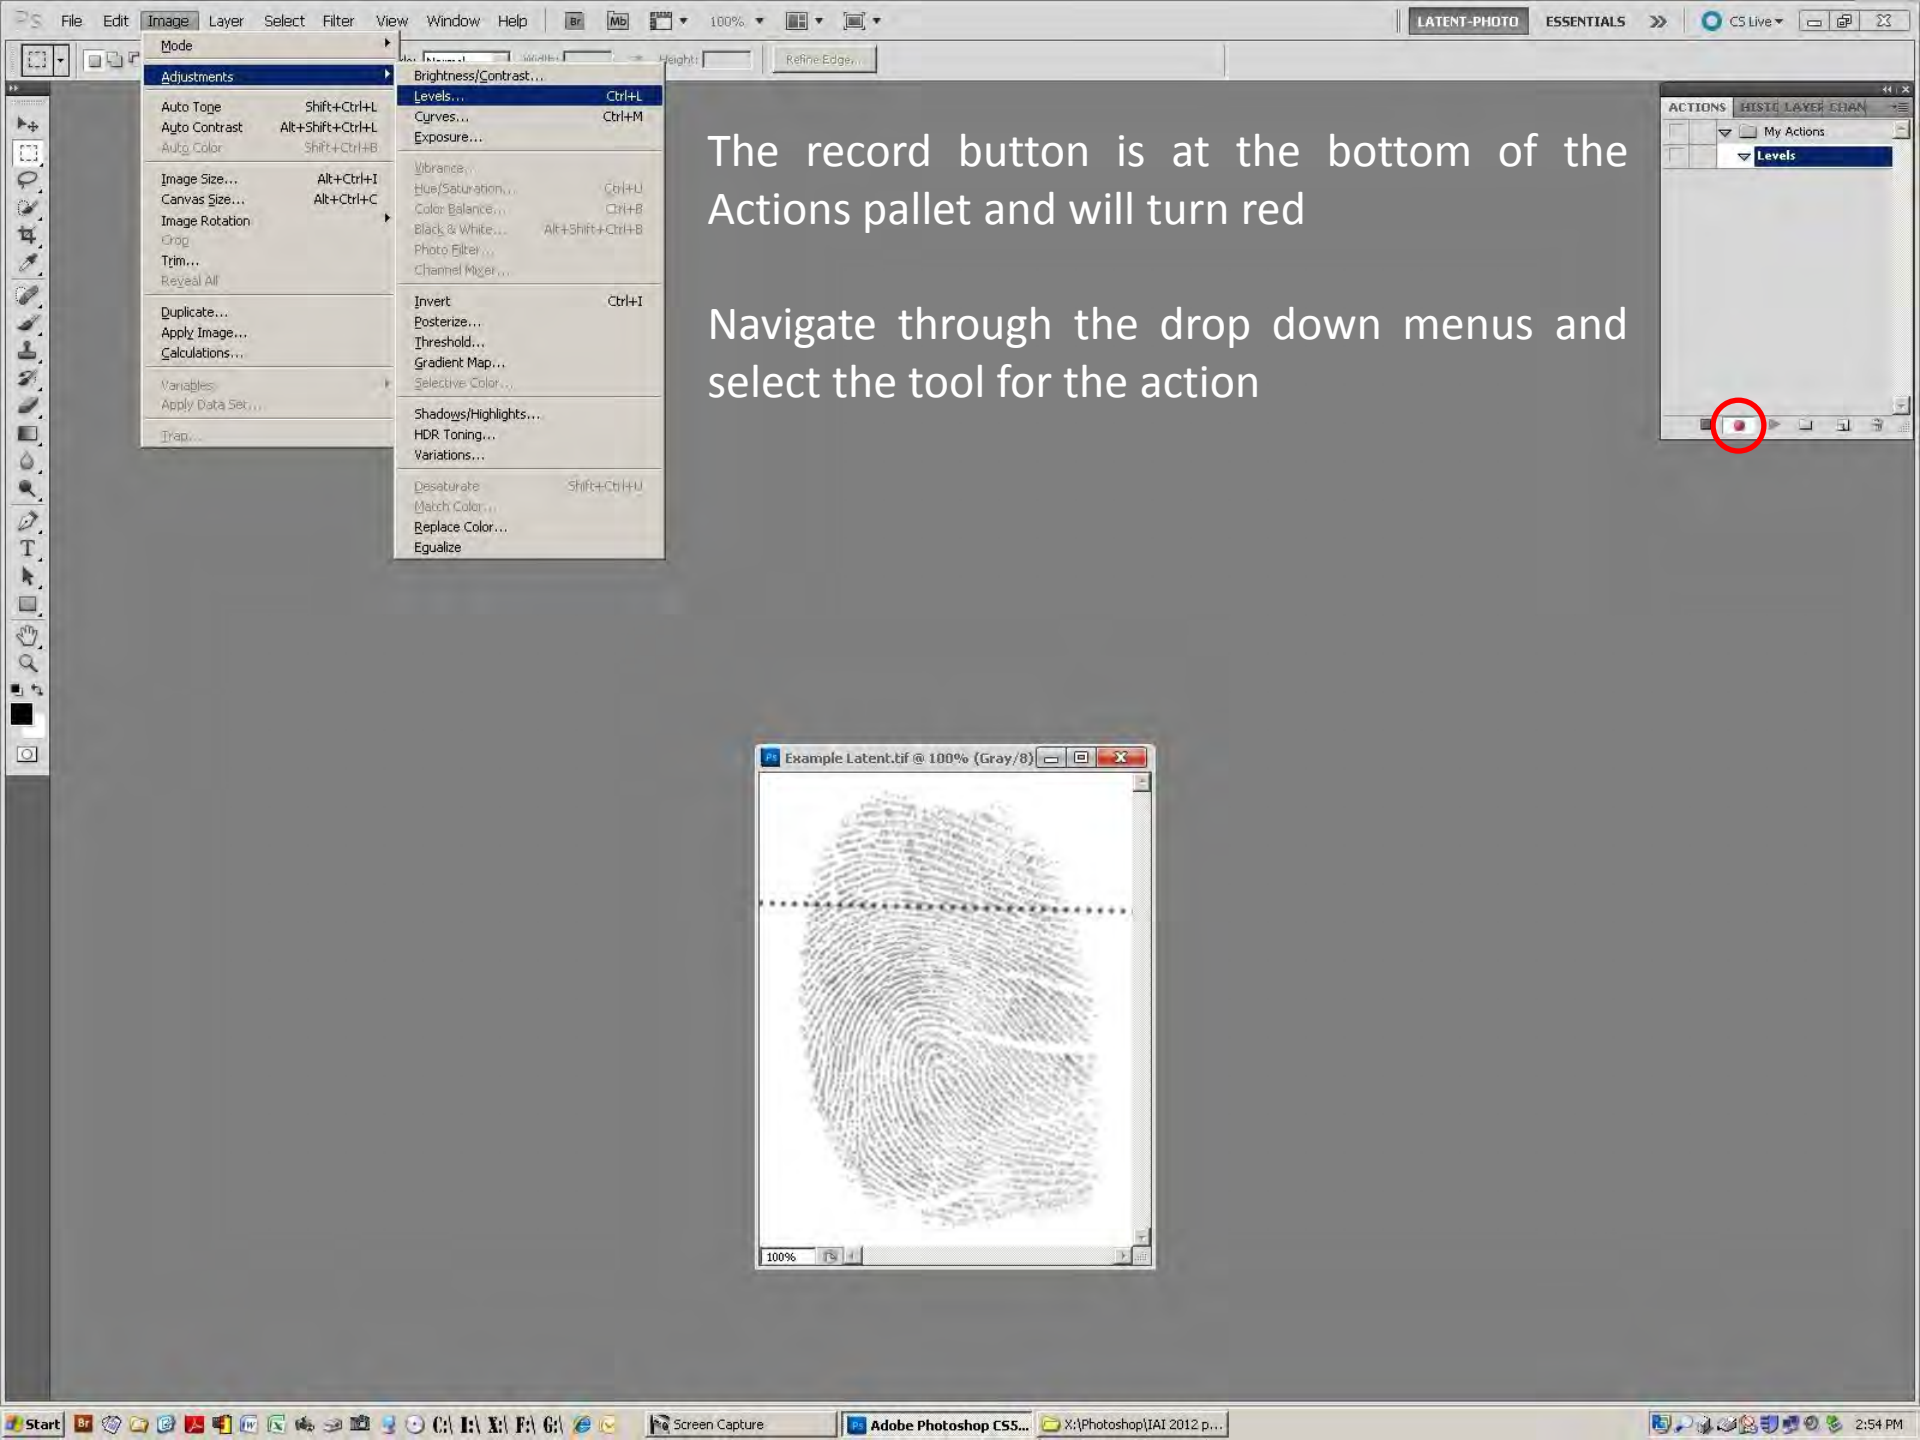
Ps File Edit Image Layer Select Filter View Window Help Br Mb 100% LATENT-PHOTO ESSENTIALS CS Live

Mode
Adjustments
Auto Tone Shift+Ctrl+L
Auto Contrast Alt+Shift+Ctrl+L
Auto Color Shift+Ctrl+B
Image Size... Alt+Ctrl+I
Canvas Size... Alt+Ctrl+C
Image Rotation
Crop
Trim...
Reveal All
Duplicate...
Apply Image...
Calculations...
Variables
Apply Data Set...
Trap...

Brightness/Contrast...
Levels... Ctrl+L
Curves... Ctrl+M
Exposure...
Vibrance...
Hue/Saturation... Ctrl+U
Color Balance... Ctrl+B
Black & White... Alt+Shift+Ctrl+B
Photo Filter...
Channel Mixer...
Invert Ctrl+I
Posterize...
Threshold...
Gradient Map...
Selective Color...
Shadows/Highlights...
HDR Toning...
Variations...
Desaturate Shift+Ctrl+U
Match Color...
Replace Color...
Equalize

Height: Refine Edge...

The record button is at the bottom of the Actions pallet and will turn red

Navigate through the drop down menus and select the tool for the action

ACTIONS HISTO LAYER CHAN
My Actions
Levels

Example Latent.tif @ 100% (Gray/8)
100%

Start Screen Capture Adobe Photoshop CS5... X:\Photoshop\IAI 2012 p... 2:54 PM